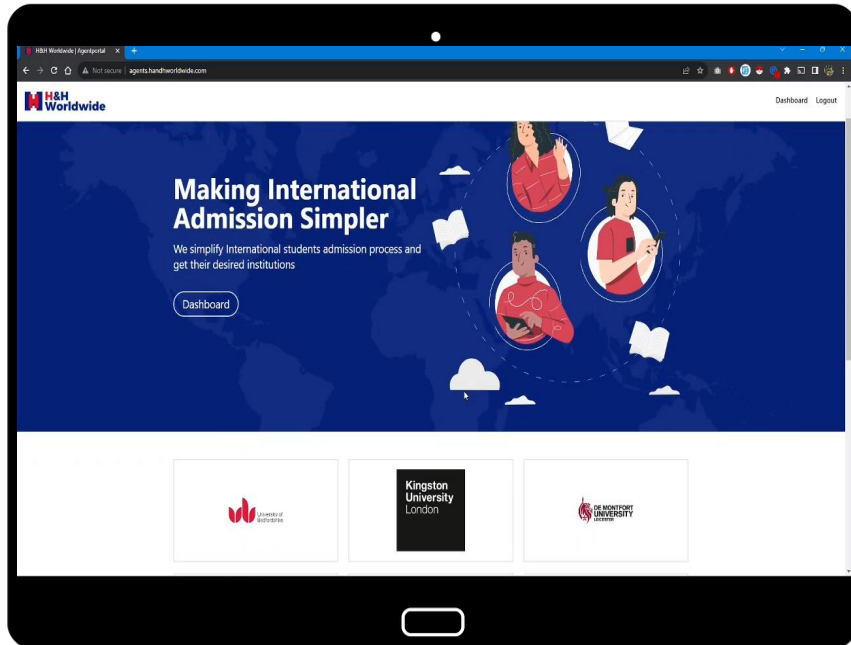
H&H Worldwide | Agentportal

Not secure | agents.handhworldwide.com

H&H Worldwide

Dashboard Logout

Making International Admission Simpler

We simplify International students admission process and get their desired institutions

Dashboard

University of Bedfordshire

Kingston University London

DE MONTFORT UNIVERSITY LEICESTER